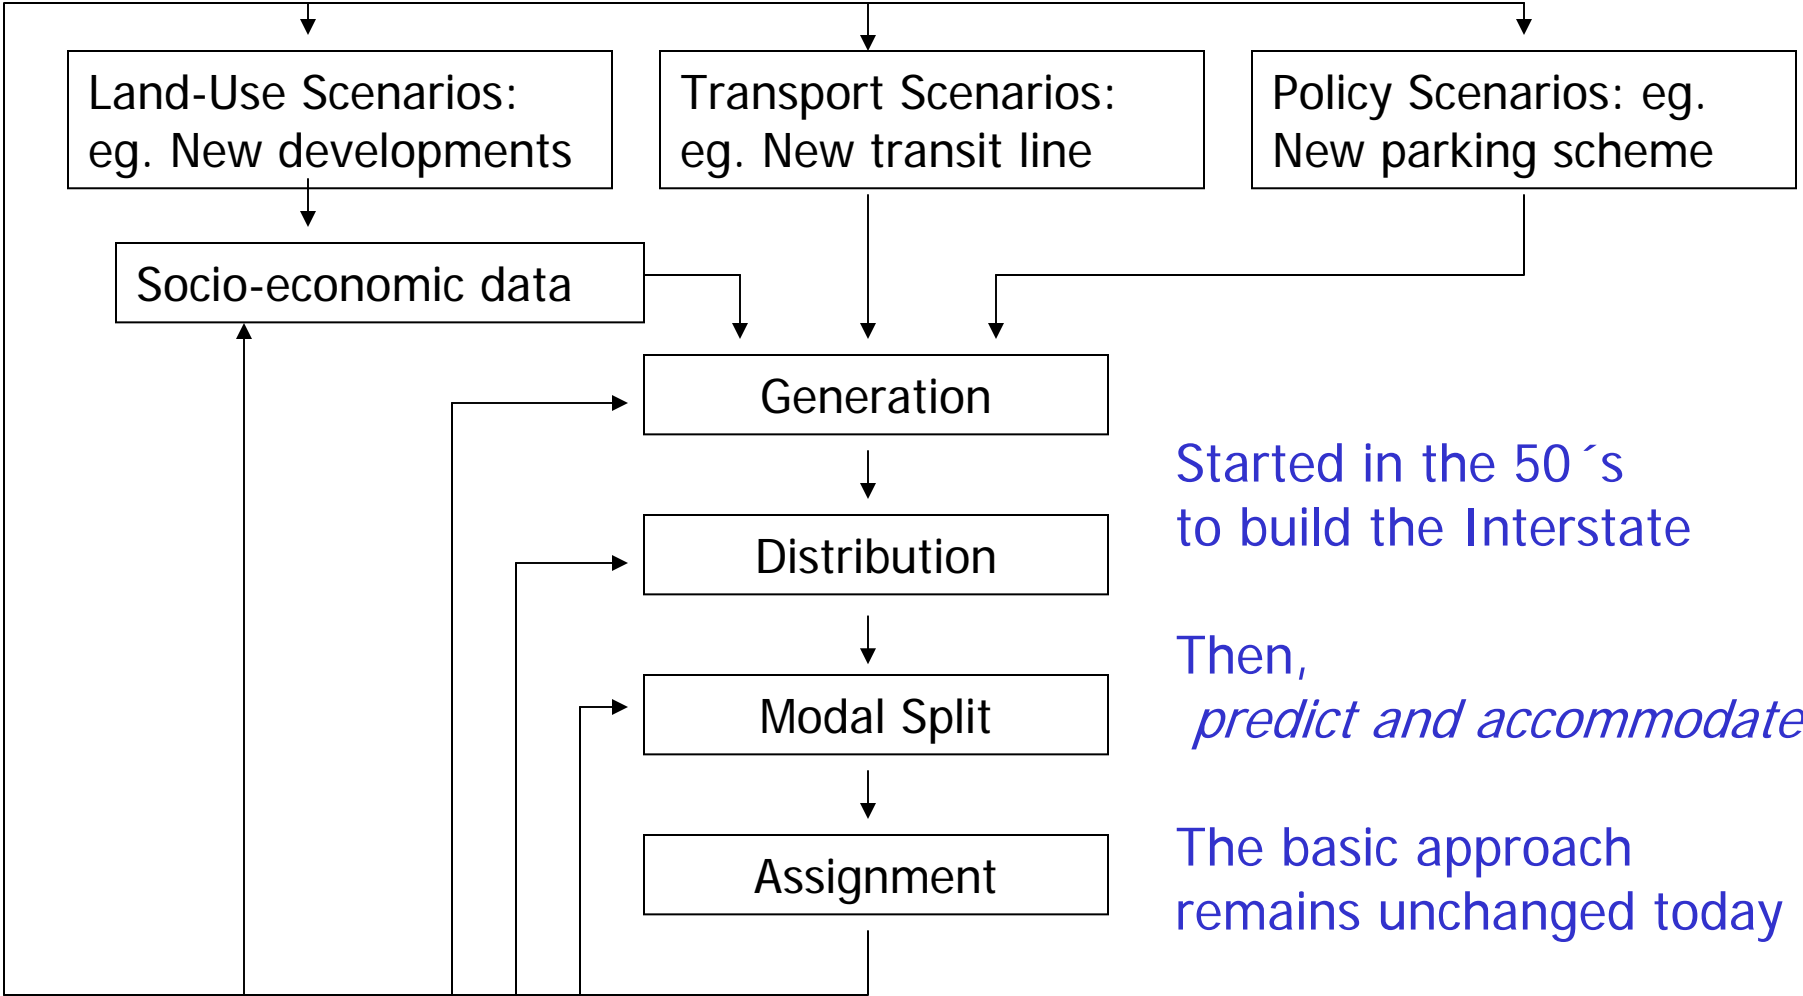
Land-Use Scenarios: eg. New developments

Transport Scenarios: eg. New transit line

Policy Scenarios: eg. New parking scheme

Socio-economic data

Generation

Distribution

Modal Split

Assignment

Started in the 50´s to build the Interstate

Then, *predict and accommodate*

The basic approach remains unchanged today